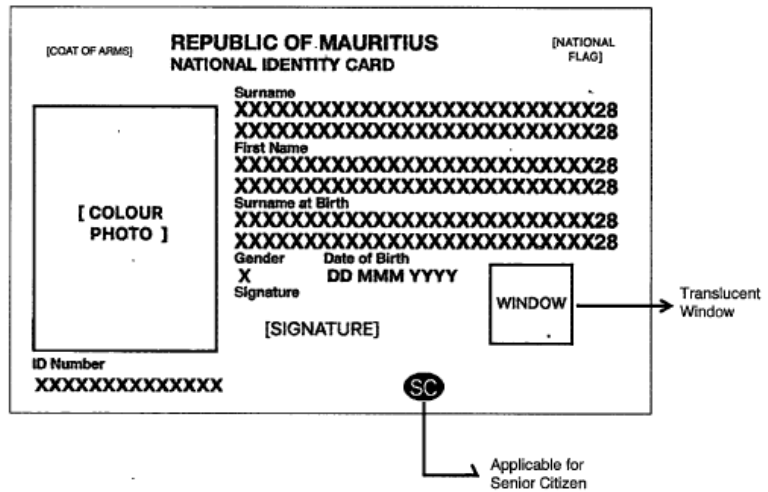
[COAT OF ARMS]

REPUBLIC OF MAURITIUS
NATIONAL IDENTITY CARD

[NATIONAL FLAG]

[ COLOUR PHOTO ]

Surname
XXXXXXXXXXXXXXXXXXXXXXXXXXX28
XXXXXXXXXXXXXXXXXXXXXXXXXXX28
First Name
XXXXXXXXXXXXXXXXXXXXXXXXXXX28
XXXXXXXXXXXXXXXXXXXXXXXXXXX28
Surname at Birth
XXXXXXXXXXXXXXXXXXXXXXXXXXX28
XXXXXXXXXXXXXXXXXXXXXXXXXXX28
Gender
X
Date of Birth
DD MMM YYYY
Signature

WINDOW

Translucent Window

[SIGNATURE]

ID Number
XXXXXXXXXXXXXX

SC

Applicable for Senior Citizen